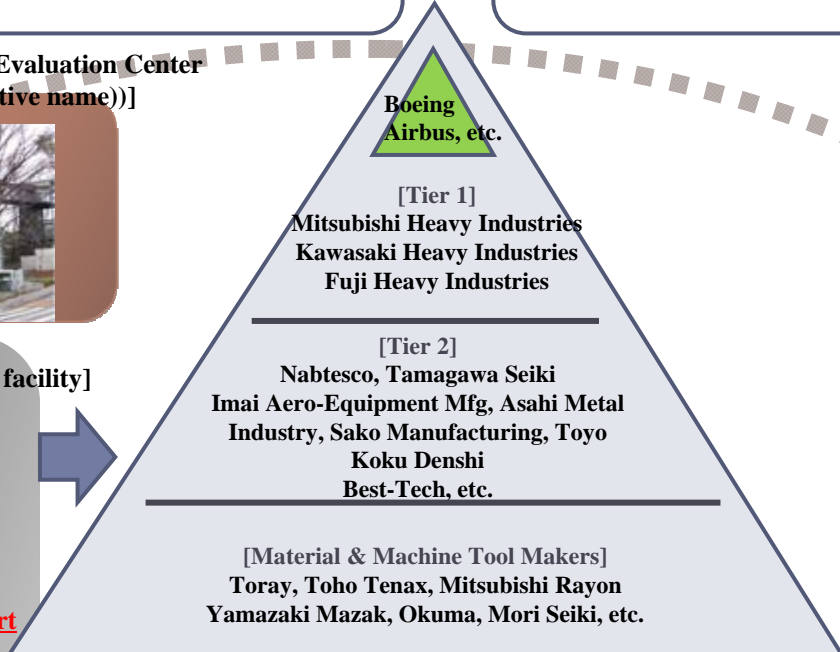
Evaluation Center
tive name))]

facility]

rt

Boeing
Airbus, etc.

[Tier 1]
Mitsubishi Heavy Industries
Kawasaki Heavy Industries
Fuji Heavy Industries

[Tier 2]
Nabtesco, Tamagawa Seiki
Imai Aero-Equipment Mfg, Asahi Metal Industry, Sako Manufacturing, Toyo Koku Denshi
Best-Tech, etc.

[Material & Machine Tool Makers]
Toray, Toho Tenax, Mitsubishi Rayon
Yamazaki Mazak, Okuma, Mori Seiki, etc.